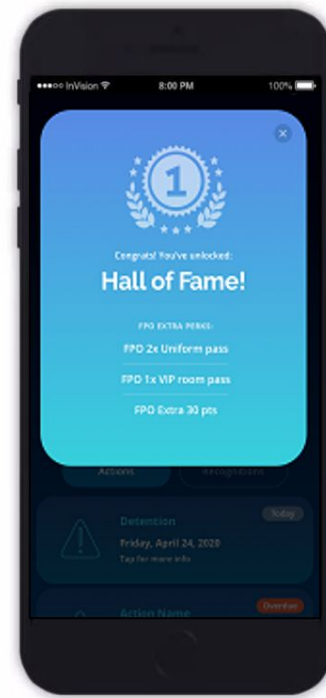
●●●○○ InVision
8:00 PM
100%

1

Congrats! You've unlocked:

Hall of Fame!

FPO EXTRA PERKS:

FPO 2x Uniform pass

FPO 1x VIP room pass

FPO Extra 30 pts

Actions
Recognitions

Detention
Today
Friday, April 24, 2020
Tap for more info

Action Name
Overdue